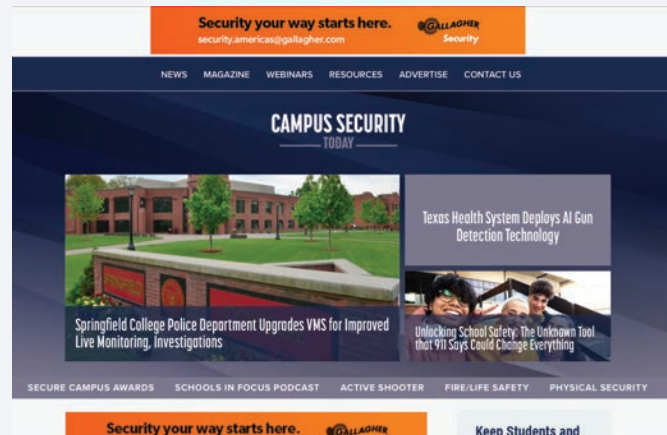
Security your way starts here.
security.americas@gallagher.com
GALLAGHER Security

NEWS MAGAZINE WEBINARS RESOURCES ADVERTISE CONTACT US

CAMPUS SECURITY
TODAY

Texas Health System Deploys AI Gun Detection Technology

Springfield College Police Department Upgrades VMS for Improved Live Monitoring, Investigations

Unlocking School Safety: The Unknown Tool that 911 Says Could Change Everything

SECURE CAMPUS AWARDS SCHOOLS IN FOCUS PODCAST ACTIVE SHOOTER FIRE/LIFE SAFETY PHYSICAL SECURITY

Security your way starts here.
GALLAGHER

Keep Students and